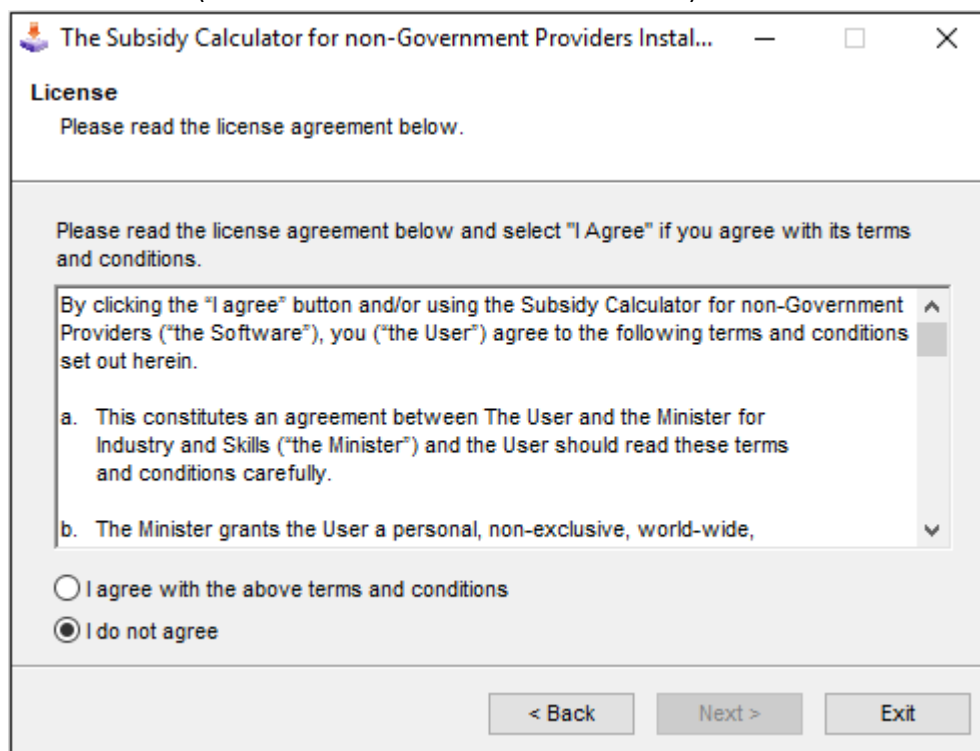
The Subsidy Calculator for non-Government Providers Instal...

License

Please read the license agreement below.

Please read the license agreement below and select "I Agree" if you agree with its terms and conditions.

By clicking the "I agree" button and/or using the Subsidy Calculator for non-Government Providers ("the Software"), you ("the User") agree to the following terms and conditions set out herein.

a. This constitutes an agreement between The User and the Minister for Industry and Skills ("the Minister") and the User should read these terms and conditions carefully.

b. The Minister grants the User a personal, non-exclusive, world-wide,

I agree with the above terms and conditions

I do not agree

< Back

Next >

Exit